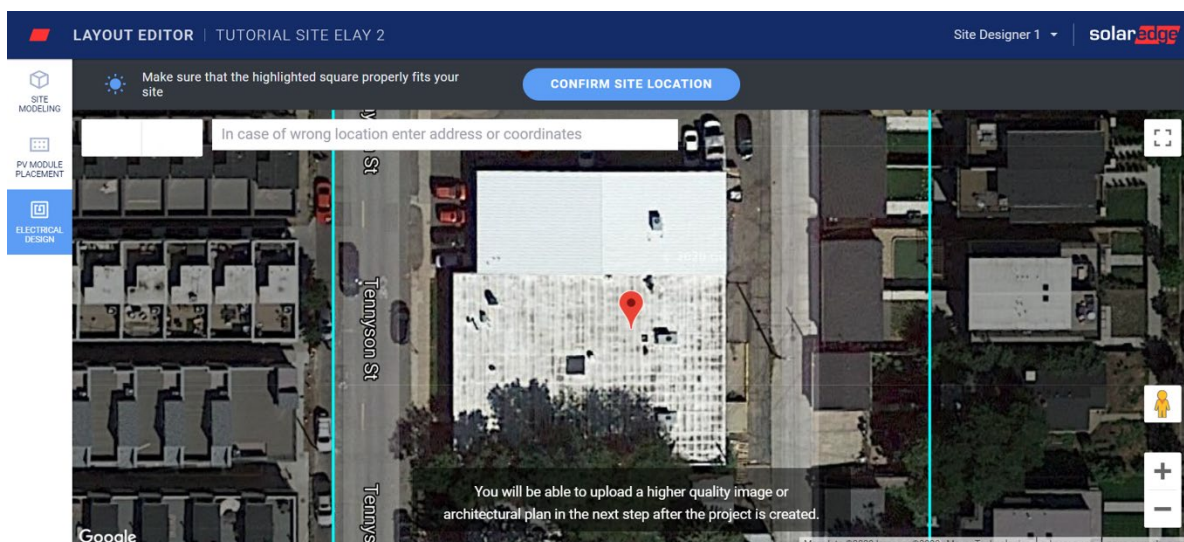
LAYOUT EDITOR | TUTORIAL SITE ELAY 2

Site Designer 1

solaredge

SITE MODELING

PV MODULE PLACEMENT

ELECTRICAL DESIGN

Make sure that the highlighted square properly fits your site

CONFIRM SITE LOCATION

In case of wrong location enter address or coordinates

St

Tennyson St

Tennys

You will be able to upload a higher quality image or architectural plan in the next step after the project is created.

Google

+

−